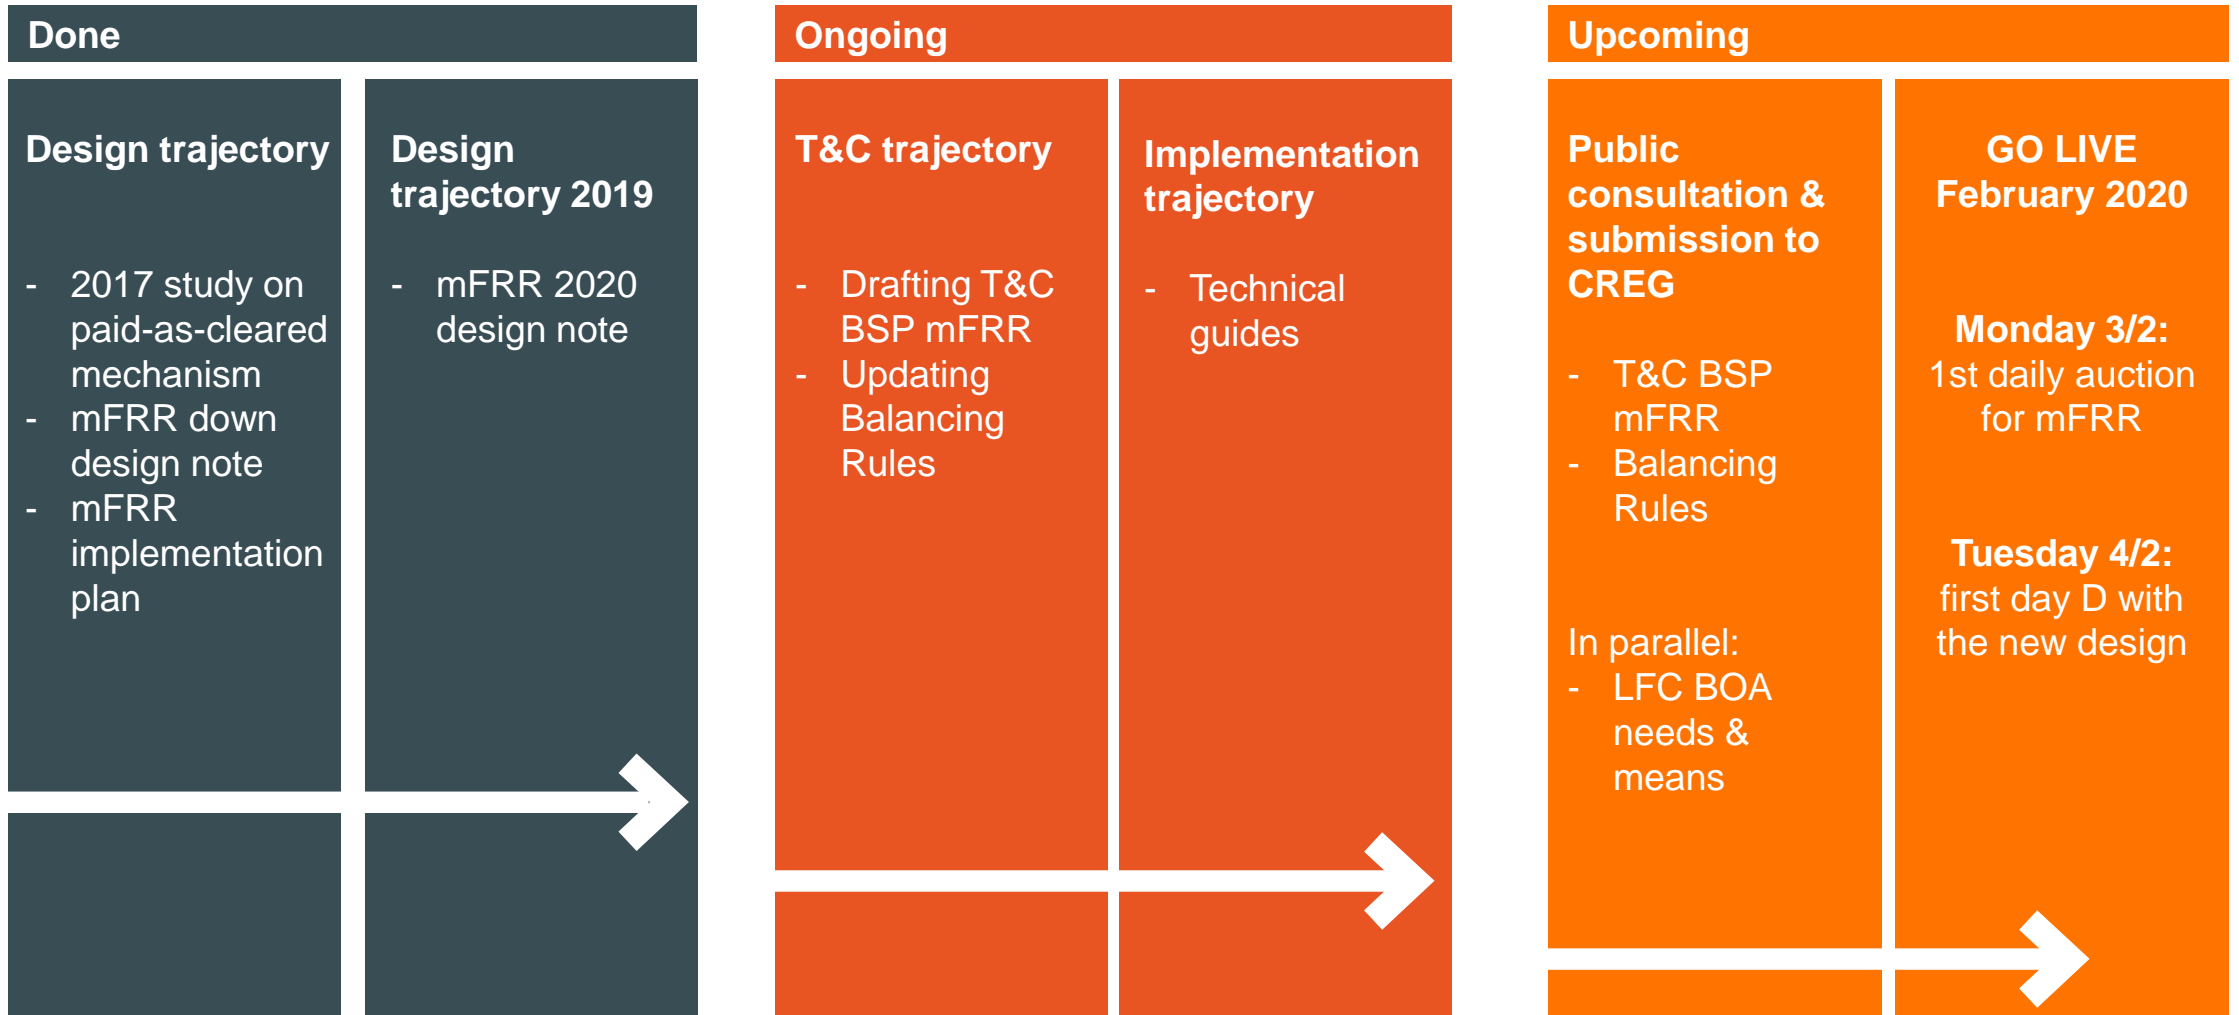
Done

Design trajectory

- 2017 study on paid-as-cleared mechanism
- mFRR down design note
- mFRR implementation plan

Design trajectory 2019

- mFRR 2020 design note

Ongoing

T&C trajectory

- Drafting T&C BSP mFRR
- Updating Balancing Rules

Implementation trajectory

- Technical guides

Upcoming

Public consultation & submission to CREG

- T&C BSP mFRR
- Balancing Rules

In parallel:
- LFC BOA needs & means

GO LIVE February 2020

Monday 3/2:
1st daily auction for mFRR

Tuesday 4/2:
first day D with the new design